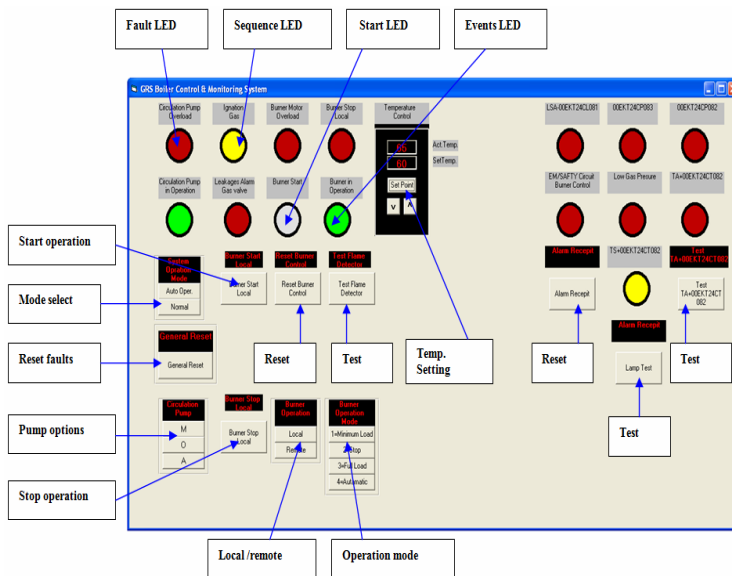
Fault LED

Sequence LED

Start LED

Events LED

GRS Boiler Control & Monitoring System

Circulation Pump Overload

Ignation Gas

Burner Motor Overload

Burner Stop Local

Temperature Control

Act.Temp.

Set Temp.

Set Point

V

Λ

Circulation Pump in Operation

Leakages Alarm Gas valve

Burner Start

Burner in Operation

LSA-00EKT24CL081

00EKT24CP083

00EKT24CP082

EM/SAFTY Circuit Burner Control

Low Gas Presure

TA+00EKT24CP082

Alarm Recepit

Test TA+00EKT24CT082

TS+00EKT24CT082

Start operation

System Operation Mode

Auto Oper.

Normal

Burner Start Local

Burner Start Local

Reset Burner Control

Reset Burner Control

Test Flame Detector

Test Flame Detector

Alarm Recepit

Test TA+00EKT24CT 082

Mode select

General Reset

General Reset

Reset faults

Reset

Test

Temp. Setting

Reset

Alarm Recepit

Lamp Test

Test

Pump options

Circulation Pump

M

O

A

Burner Stop Local

Burner Stop Local

Burner Operation

Local

Remote

Burner Operation Mode

1=Minimum Load

2=Stop

3=Full Load

4=Automatic

Test

Stop operation

Local /remote

Operation mode